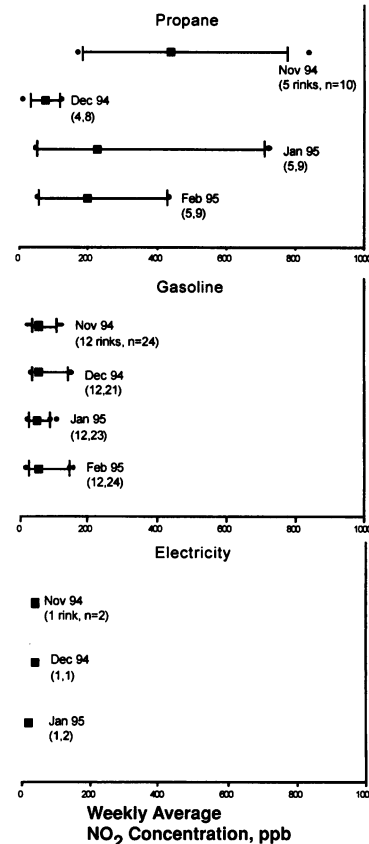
Propane

Nov 94
(5 rinks, n=10)

Dec 94
(4,8)

Jan 95
(5,9)

Feb 95
(5,9)

0 200 400 600 800 100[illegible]

Gasoline

Nov 94
(12 rinks, n=24)

Dec 94
(12,21)

Jan 95
(12,23)

Feb 95
(12,24)

0 200 400 600 800 100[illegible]

Electricity

Nov 94
(1 rink, n=2)

Dec 94
(1,1)

Jan 95
(1,2)

0 200 400 600 800 100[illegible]

Weekly Average
$NO_2$ Concentration, ppb